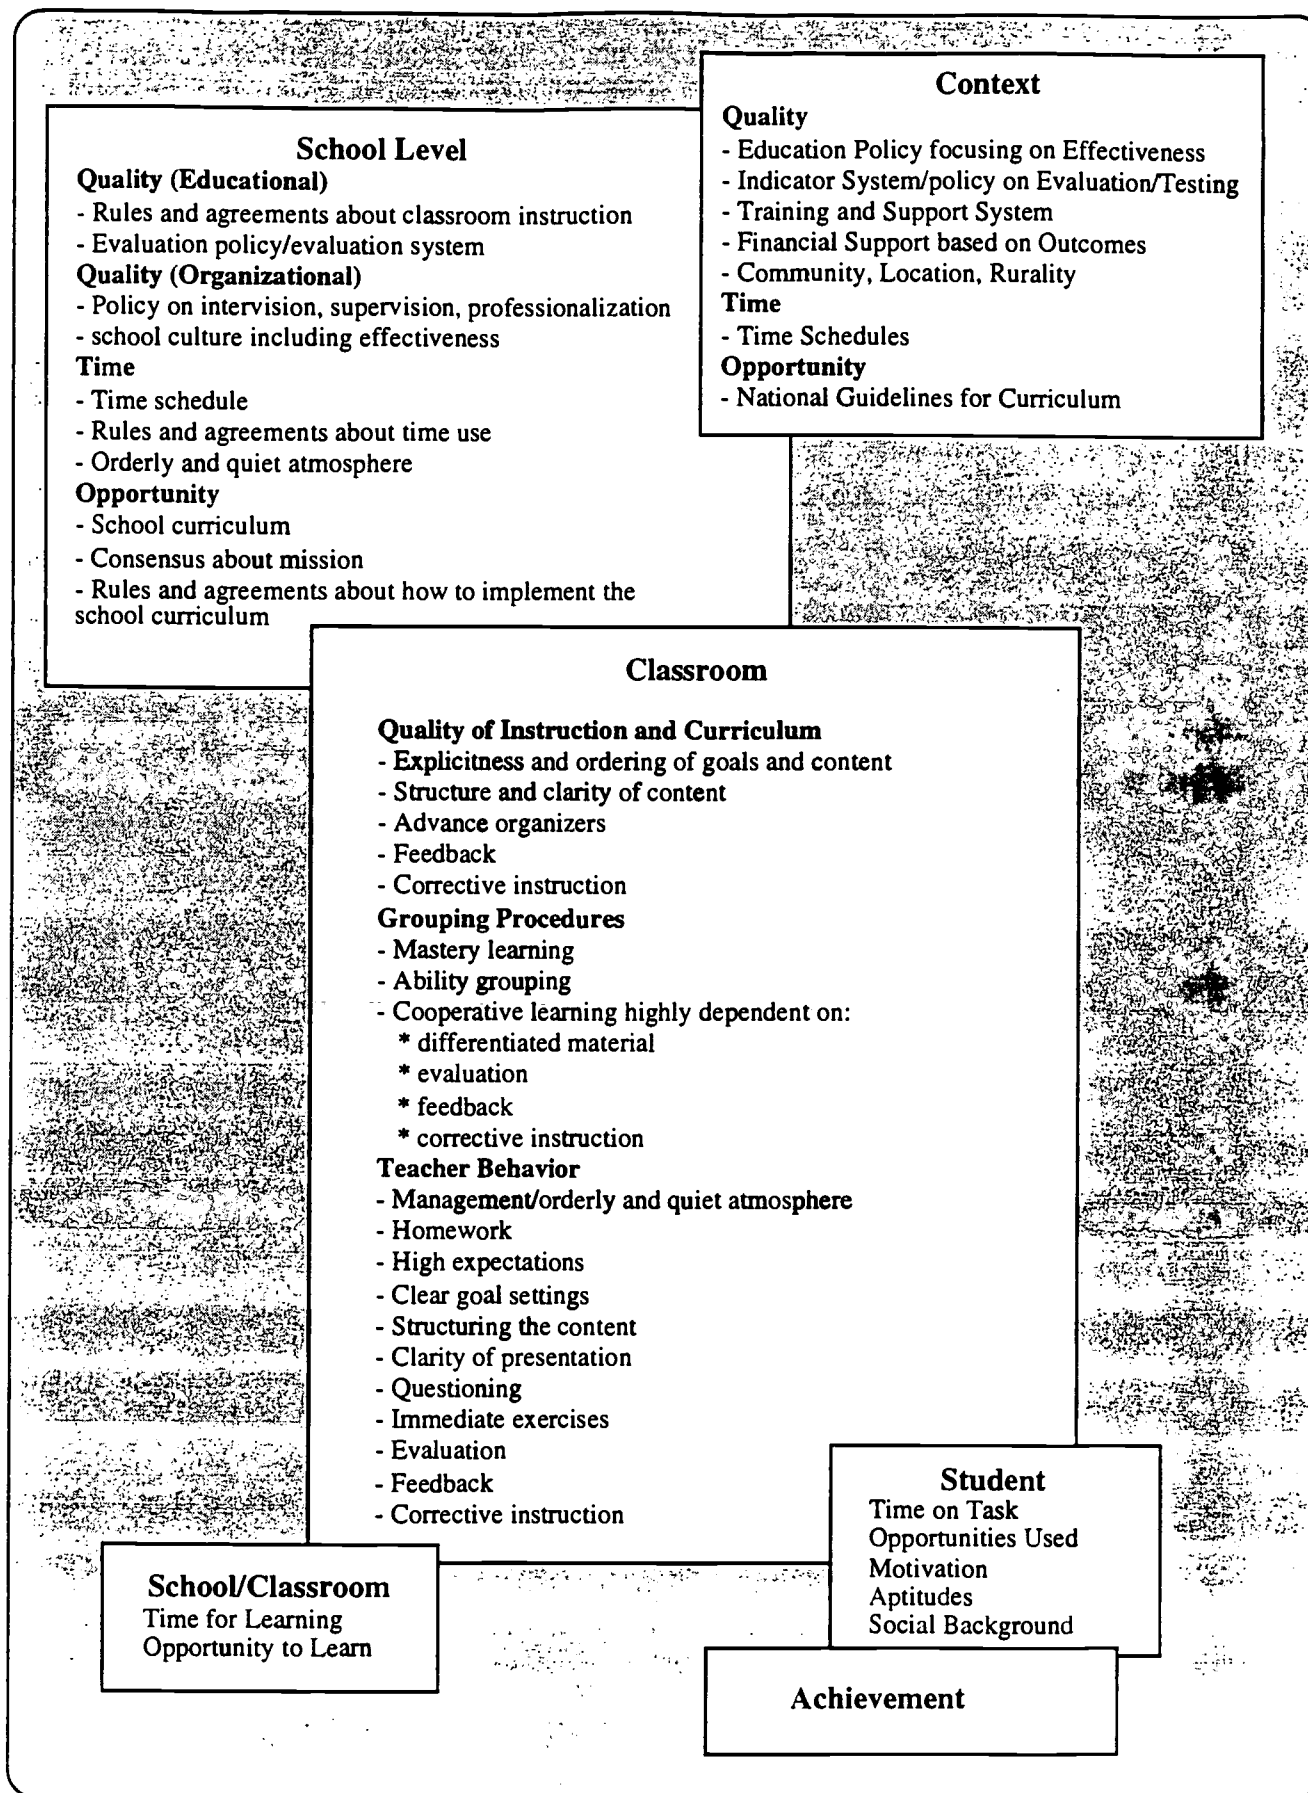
Context
Quality
- Education Policy focusing on Effectiveness
- Indicator System/policy on Evaluation/Testing
- Training and Support System
- Financial Support based on Outcomes
- Community, Location, Rurality
Time
- Time Schedules
Opportunity
- National Guidelines for Curriculum

School Level
Quality (Educational)
- Rules and agreements about classroom instruction
- Evaluation policy/evaluation system
Quality (Organizational)
- Policy on intervision, supervision, professionalization
- school culture including effectiveness
Time
- Time schedule
- Rules and agreements about time use
- Orderly and quiet atmosphere
Opportunity
- School curriculum
- Consensus about mission
- Rules and agreements about how to implement the school curriculum

Classroom
Quality of Instruction and Curriculum
- Explicitness and ordering of goals and content
- Structure and clarity of content
- Advance organizers
- Feedback
- Corrective instruction
Grouping Procedures
- Mastery learning
- Ability grouping
- Cooperative learning highly dependent on:
* differentiated material
* evaluation
* feedback
* corrective instruction
Teacher Behavior
- Management/orderly and quiet atmosphere
- Homework
- High expectations
- Clear goal settings
- Structuring the content
- Clarity of presentation
- Questioning
- Immediate exercises
- Evaluation
- Feedback
- Corrective instruction

Student
Time on Task
Opportunities Used
Motivation
Aptitudes
Social Background

School/Classroom
Time for Learning
Opportunity to Learn

Achievement